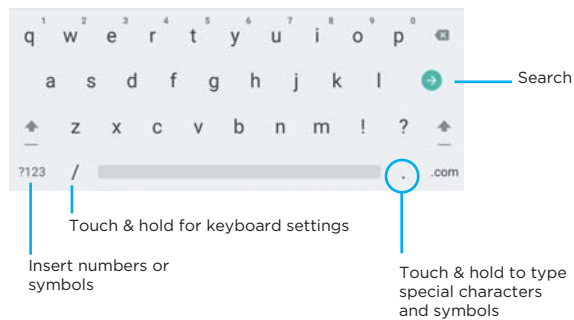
1 2 3 4 5 6 7 8 9 0
q w e r t y u i o p

a s d f g h j k l

z x c v b n m ! ?

?123 / . .com

Search

Touch & hold for keyboard settings

Insert numbers or symbols

Touch & hold to type special characters and symbols